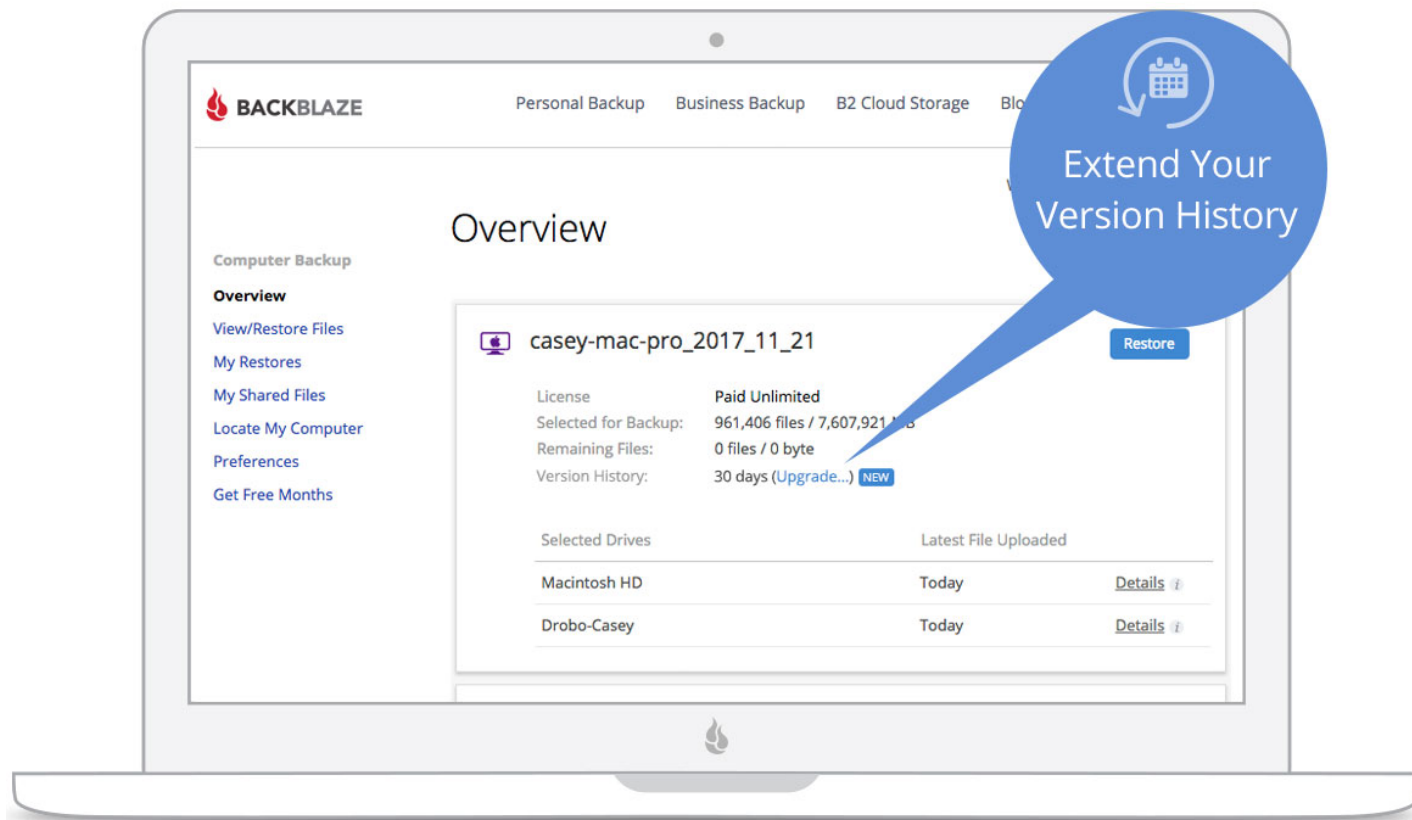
BACKBLAZE

Personal Backup Business Backup B2 Cloud Storage Blo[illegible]

Extend Your Version History

W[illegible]

Overview

Computer Backup
Overview
View/Restore Files
My Restores
My Shared Files
Locate My Computer
Preferences
Get Free Months

casey-mac-pro_2017_11_21

Restore

License: Paid Unlimited
Selected for Backup: 961,406 files / 7,607,921 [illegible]B
Remaining Files: 0 files / 0 byte
Version History: 30 days (Upgrade...) NEW

| Selected Drives | Latest File Uploaded | |
|---|---|---|
| Macintosh HD | Today | Details |
| Drobo-Casey | Today | Details |